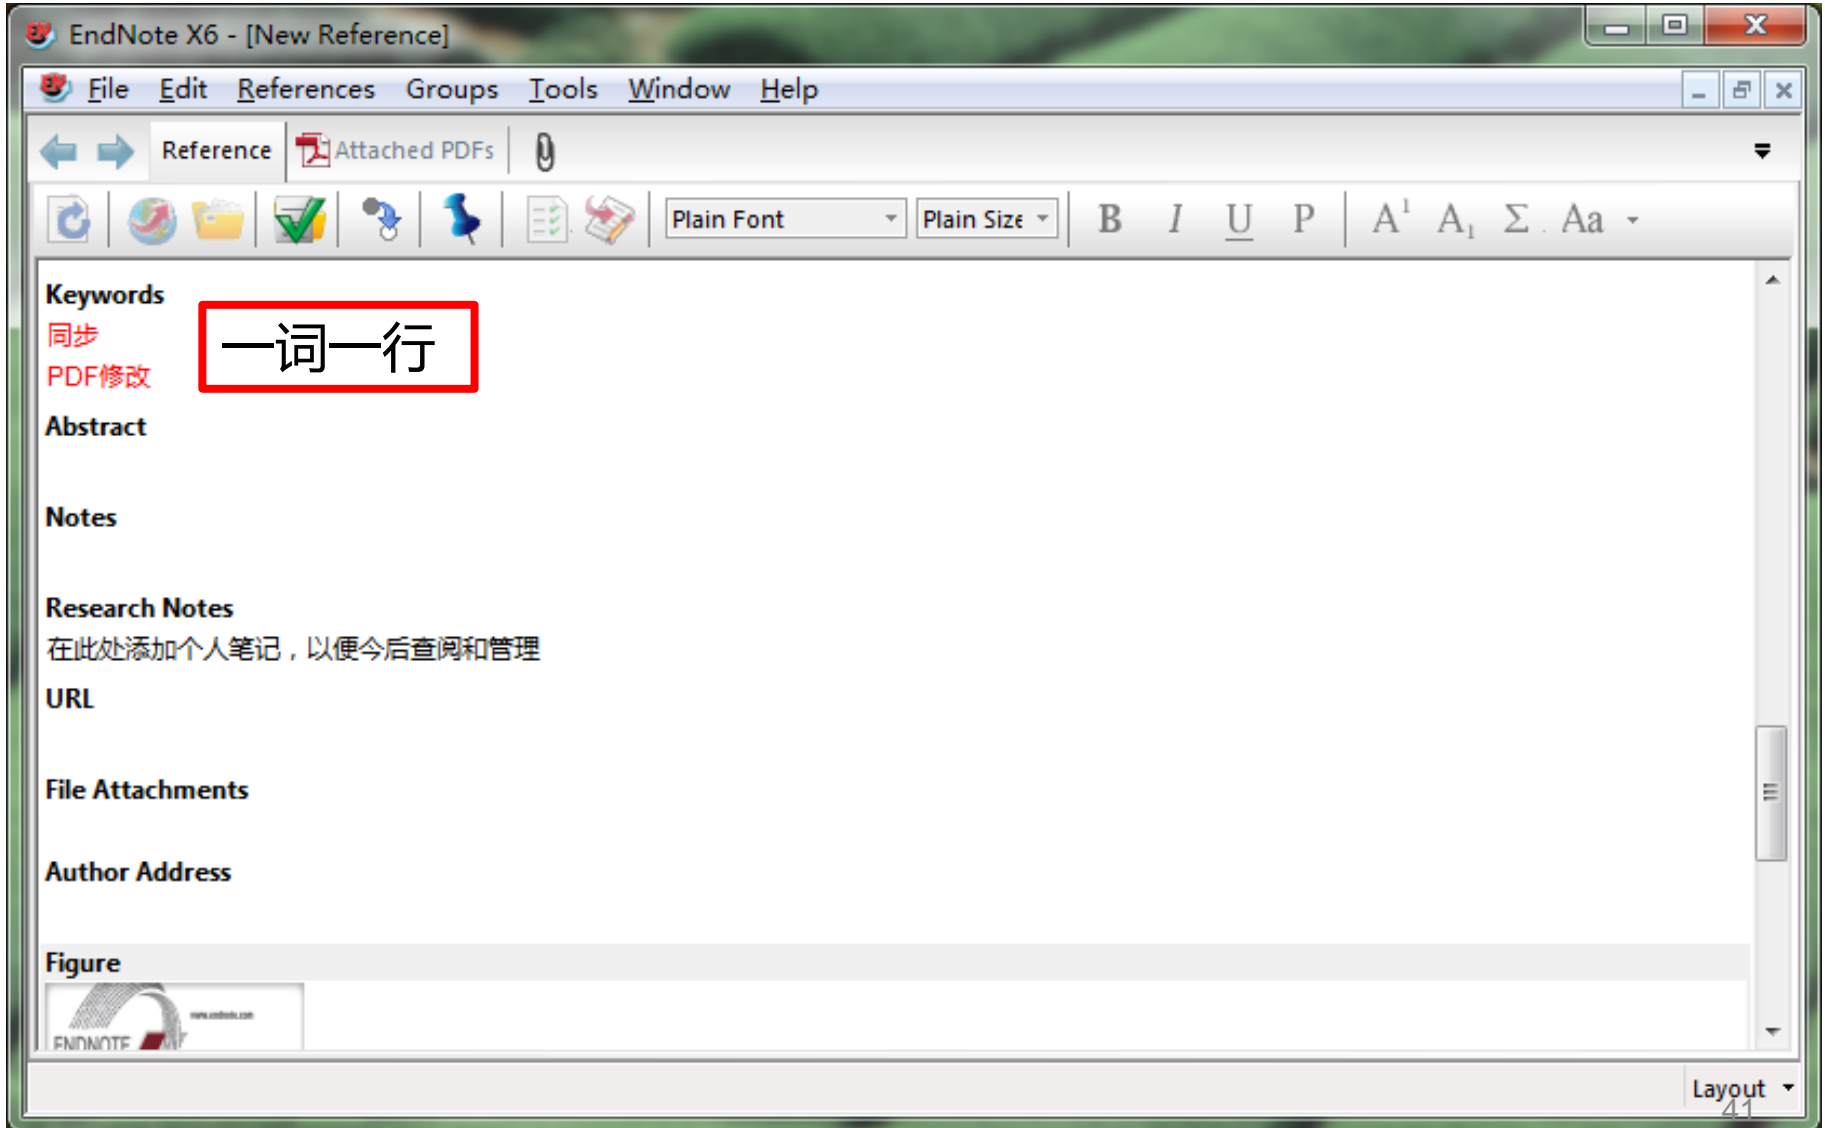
EndNote X6 - [New Reference]

File Edit References Groups Tools Window Help

Reference Attached PDFs

Plain Font Plain Size B I U P $A^1$ $A_1$ Σ Aa

Keywords
同步
PDF修改

一词一行

Abstract

Notes

Research Notes
在此处添加个人笔记，以便今后查阅和管理

URL

File Attachments

Author Address

Figure

www.endnote.com
ENDNOTE

Layout

41